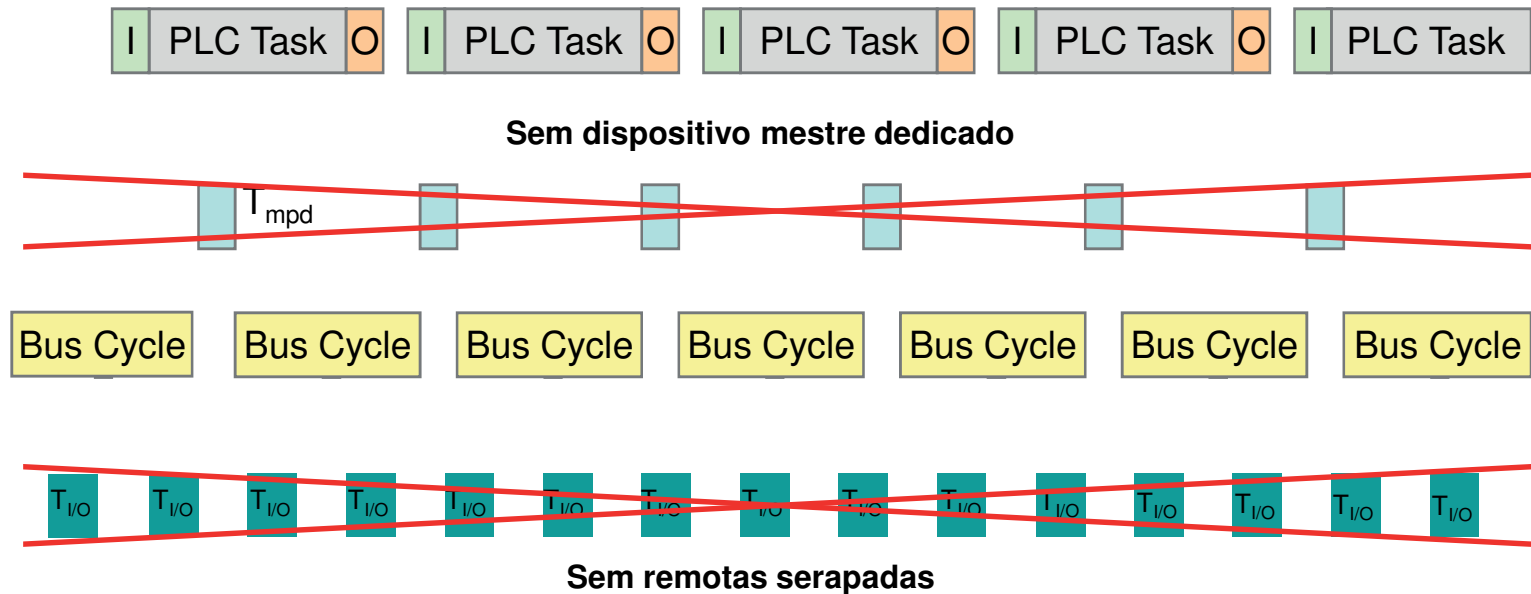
I PLC Task O I PLC Task O I PLC Task O I PLC Task O I PLC Task

Sem dispositivo mestre dedicado

$T_{mpd}$

Bus Cycle Bus Cycle Bus Cycle Bus Cycle Bus Cycle Bus Cycle Bus Cycle

$T_{I/O}$ $T_{I/O}$ $T_{I/O}$ $T_{I/O}$ $T_{I/O}$ $T_{I/O}$ $T_{I/O}$ $T_{I/O}$ $T_{I/O}$ $T_{I/O}$ $T_{I/O}$ $T_{I/O}$ $T_{I/O}$ $T_{I/O}$ $T_{I/O}$

Sem remotas serapadas